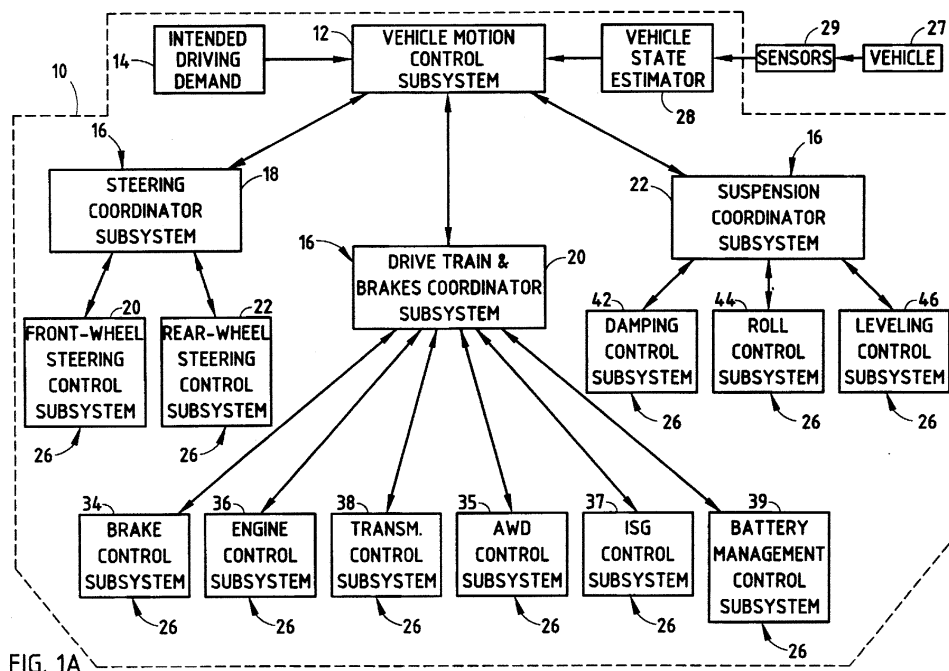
10
14
INTENDED DRIVING DEMAND
12
VEHICLE MOTION CONTROL SUBSYSTEM
VEHICLE STATE ESTIMATOR
28
29
SENSORS
27
VEHICLE
16
STEERING COORDINATOR SUBSYSTEM
18
16
22
SUSPENSION COORDINATOR SUBSYSTEM
16
DRIVE TRAIN & BRAKES COORDINATOR SUBSYSTEM
20
20
FRONT-WHEEL STEERING CONTROL SUBSYSTEM
26
22
REAR-WHEEL STEERING CONTROL SUBSYSTEM
26
42
DAMPING CONTROL SUBSYSTEM
26
44
ROLL CONTROL SUBSYSTEM
26
46
LEVELING CONTROL SUBSYSTEM
26
34
BRAKE CONTROL SUBSYSTEM
26
36
ENGINE CONTROL SUBSYSTEM
26
38
TRANSM. CONTROL SUBSYSTEM
26
35
AWD CONTROL SUBSYSTEM
26
37
ISG CONTROL SUBSYSTEM
26
39
BATTERY MANAGEMENT CONTROL SUBSYSTEM
26
FIG. 1A